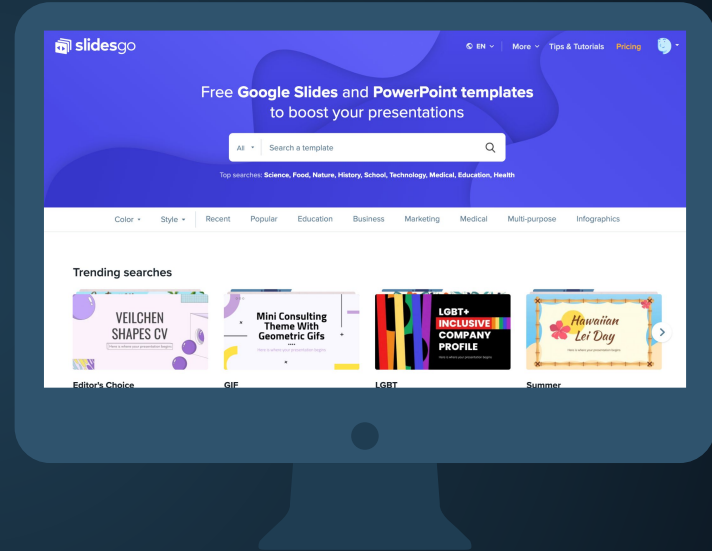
slidesgo

EN | More Tips & Tutorials Pricing

Free Google Slides and PowerPoint templates to boost your presentations

All Search a template

Top searches: Science, Food, Nature, History, School, Technology, Medical, Education, Health

Color Style Recent Popular Education Business Marketing Medical Multi-purpose Infographics

Trending searches

VEILCHEN SHAPES CV
Here is where your presentation begins

Mini Consulting Theme With Geometric Gifs
Here is where your presentation begins

LGBT+ INCLUSIVE COMPANY PROFILE
Here is where your presentation begins

Hawaiian Lei Day
Here is where your presentation begins

Editor's Choice

GIF

LGBT

Summer